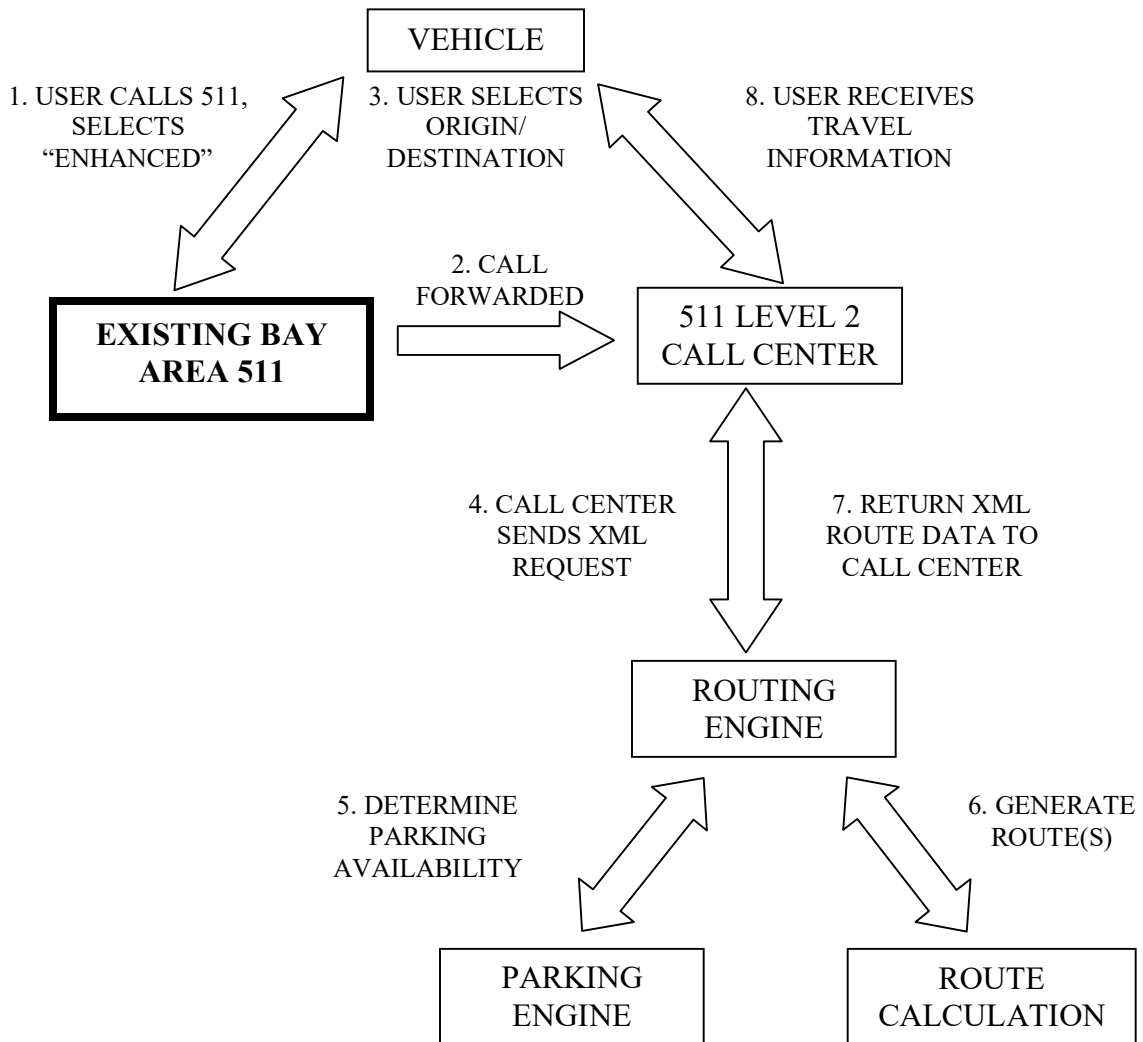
VEHICLE

1. USER CALLS 511, SELECTS "ENHANCED"

3. USER SELECTS ORIGIN/ DESTINATION

8. USER RECEIVES TRAVEL INFORMATION

2. CALL FORWARDED

EXISTING BAY AREA 511

511 LEVEL 2 CALL CENTER

4. CALL CENTER SENDS XML REQUEST

7. RETURN XML ROUTE DATA TO CALL CENTER

ROUTING ENGINE

5. DETERMINE PARKING AVAILABILITY

6. GENERATE ROUTE(S)

PARKING ENGINE

ROUTE CALCULATION